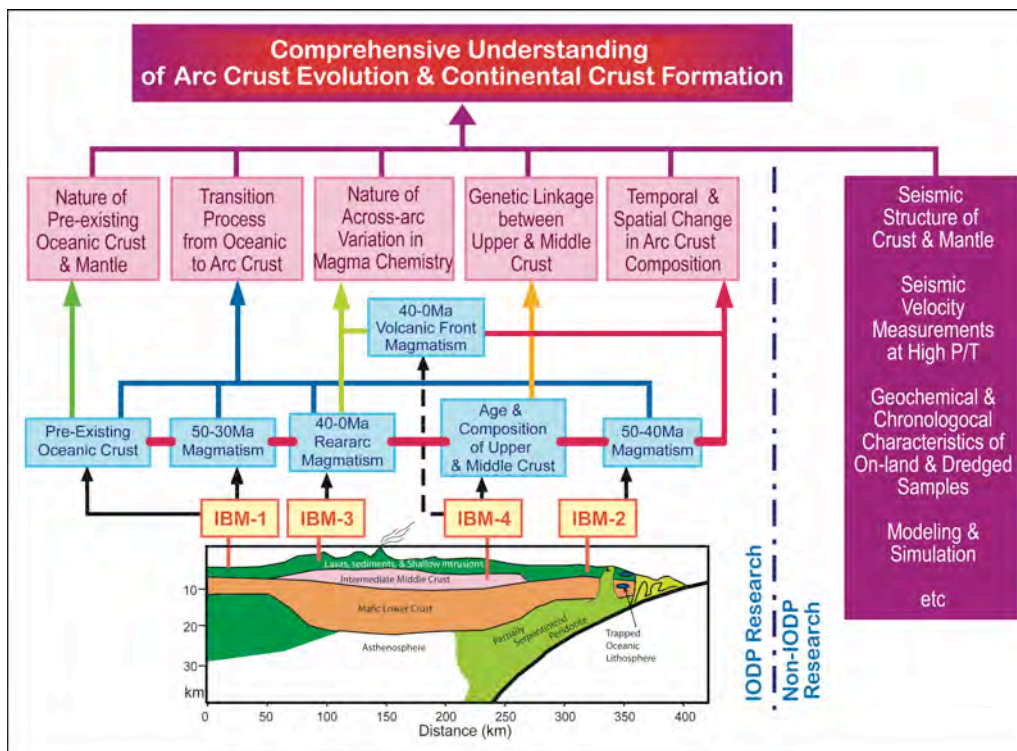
Comprehensive Understanding of Arc Crust Evolution & Continental Crust Formation

Nature of Pre-existing Oceanic Crust & Mantle

Transition Process from Oceanic to Arc Crust

Nature of Across-arc Variation in Magma Chemistry

Genetic Linkage between Upper & Middle Crust

Temporal & Spatial Change in Arc Crust Composition

40-0Ma Volcanic Front Magmatism

Pre-Existing Oceanic Crust

50-30Ma Magmatism

40-0Ma Reararc Magmatism

Age & Composition of Upper & Middle Crust

50-40Ma Magmatism

IBM-1

IBM-3

IBM-4

IBM-2

Lavas, sediments, & Shallow intrusions

Intermediate Middle Crust

Mafic Lower Crust

Asthenosphere

Partially Serpentinized Peridotite

Trapped Oceanic Lithosphere

10

20

30

km

0 50 100 150 200 250 300 350 400

Distance (km)

IODP Research

Non-IODP Research

Seismic Structure of Crust & Mantle

Seismic Velocity Measurements at High P/T

Geochemical & Chronologocal Characteristics of On-land & Dredged Samples

Modeling & Simulation

etc